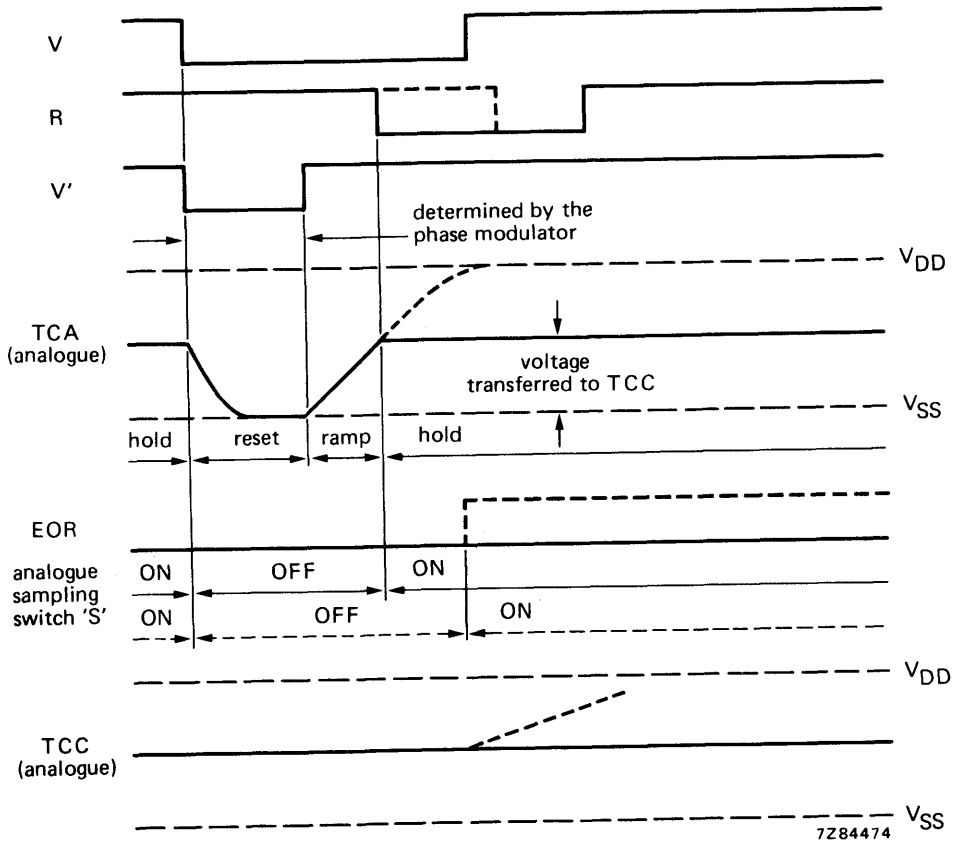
V

R

V'

determined by the phase modulator

$V_{DD}$

TCA (analogue)

voltage transferred to TCC

$V_{SS}$

hold

reset

ramp

hold

EOR

analogue sampling switch 'S'

ON

OFF

ON

ON

OFF

ON

$V_{DD}$

TCC (analogue)

$V_{SS}$

7Z84474